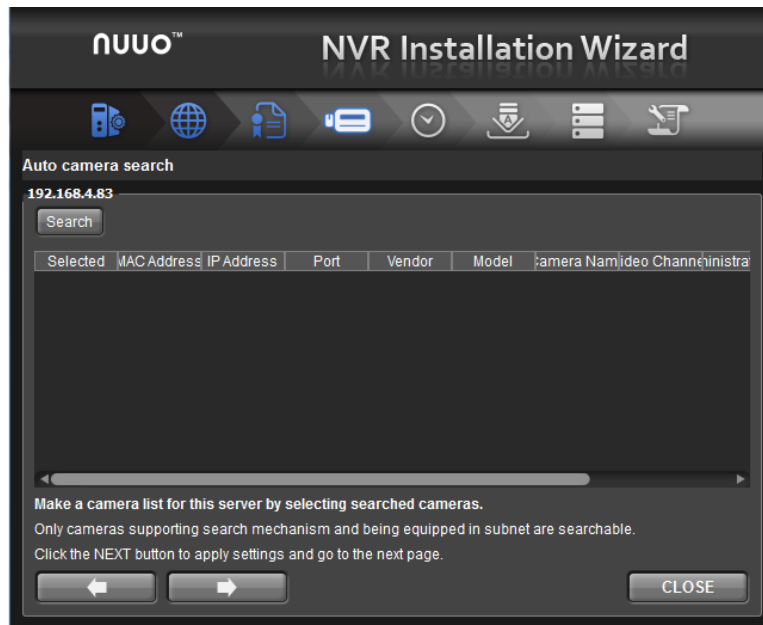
NUUO™

NVR Installation Wizard

Auto camera search

192.168.4.83

Search

| Selected | MAC Address | IP Address | Port | Vendor | Model | Camera Nam | ideo Channe | inistra |
|---|---|---|---|---|---|---|---|---|

Make a camera list for this server by selecting searched cameras.

Only cameras supporting search mechanism and being equipped in subnet are searchable.

Click the NEXT button to apply settings and go to the next page.

CLOSE